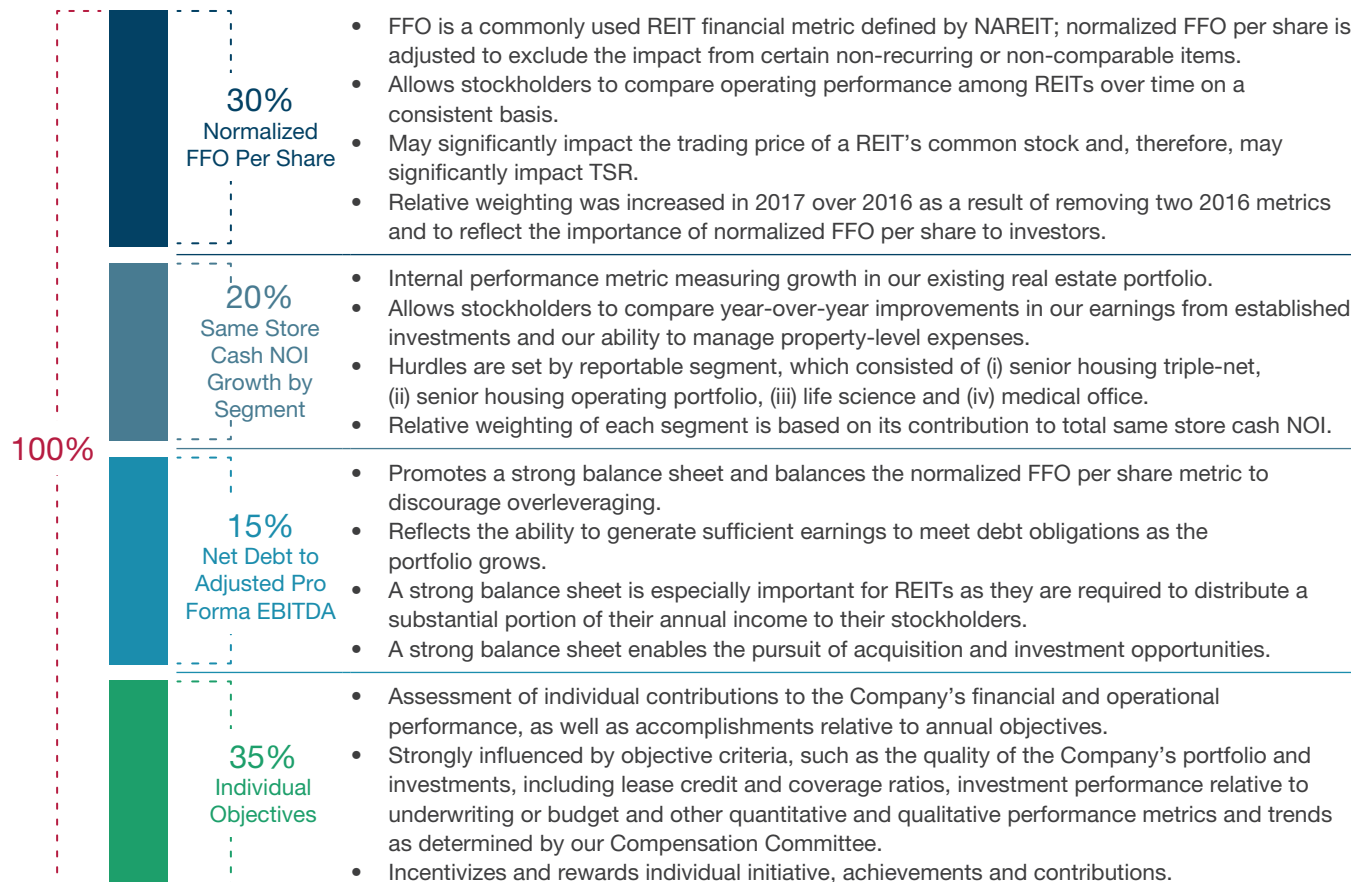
100%

30%
Normalized FFO Per Share

- FFO is a commonly used REIT financial metric defined by NAREIT; normalized FFO per share is adjusted to exclude the impact from certain non-recurring or non-comparable items.
- Allows stockholders to compare operating performance among REITs over time on a consistent basis.
- May significantly impact the trading price of a REIT's common stock and, therefore, may significantly impact TSR.
- Relative weighting was increased in 2017 over 2016 as a result of removing two 2016 metrics and to reflect the importance of normalized FFO per share to investors.

20%
Same Store Cash NOI Growth by Segment

- Internal performance metric measuring growth in our existing real estate portfolio.
- Allows stockholders to compare year-over-year improvements in our earnings from established investments and our ability to manage property-level expenses.
- Hurdles are set by reportable segment, which consisted of (i) senior housing triple-net, (ii) senior housing operating portfolio, (iii) life science and (iv) medical office.
- Relative weighting of each segment is based on its contribution to total same store cash NOI.

15%
Net Debt to Adjusted Pro Forma EBITDA

- Promotes a strong balance sheet and balances the normalized FFO per share metric to discourage overleveraging.
- Reflects the ability to generate sufficient earnings to meet debt obligations as the portfolio grows.
- A strong balance sheet is especially important for REITs as they are required to distribute a substantial portion of their annual income to their stockholders.
- A strong balance sheet enables the pursuit of acquisition and investment opportunities.

35%
Individual Objectives

- Assessment of individual contributions to the Company's financial and operational performance, as well as accomplishments relative to annual objectives.
- Strongly influenced by objective criteria, such as the quality of the Company's portfolio and investments, including lease credit and coverage ratios, investment performance relative to underwriting or budget and other quantitative and qualitative performance metrics and trends as determined by our Compensation Committee.
- Incentivizes and rewards individual initiative, achievements and contributions.